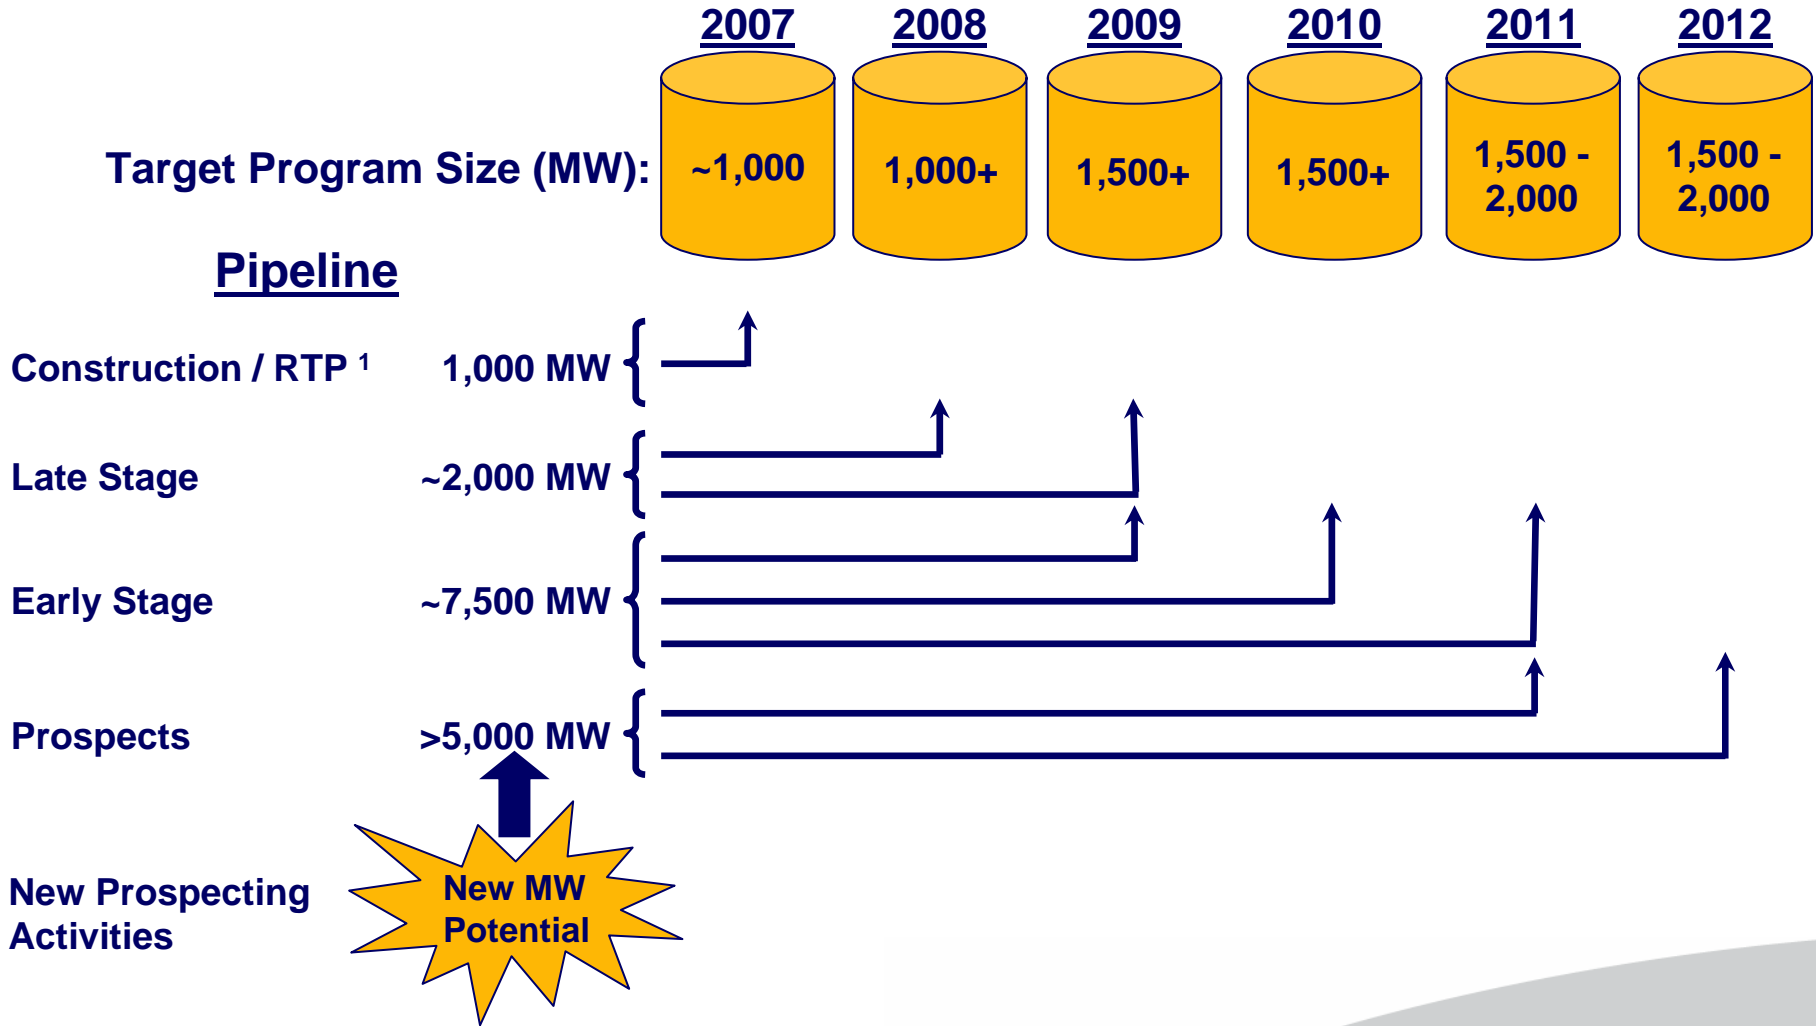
2007 2008 2009 2010 2011 2012

Target Program Size (MW): ~1,000 1,000+ 1,500+ 1,500+ 1,500 - 2,000 1,500 - 2,000

Pipeline

Construction / RTP $^1$ 1,000 MW

Late Stage ~2,000 MW

Early Stage ~7,500 MW

Prospects >5,000 MW

New Prospecting Activities

New MW Potential